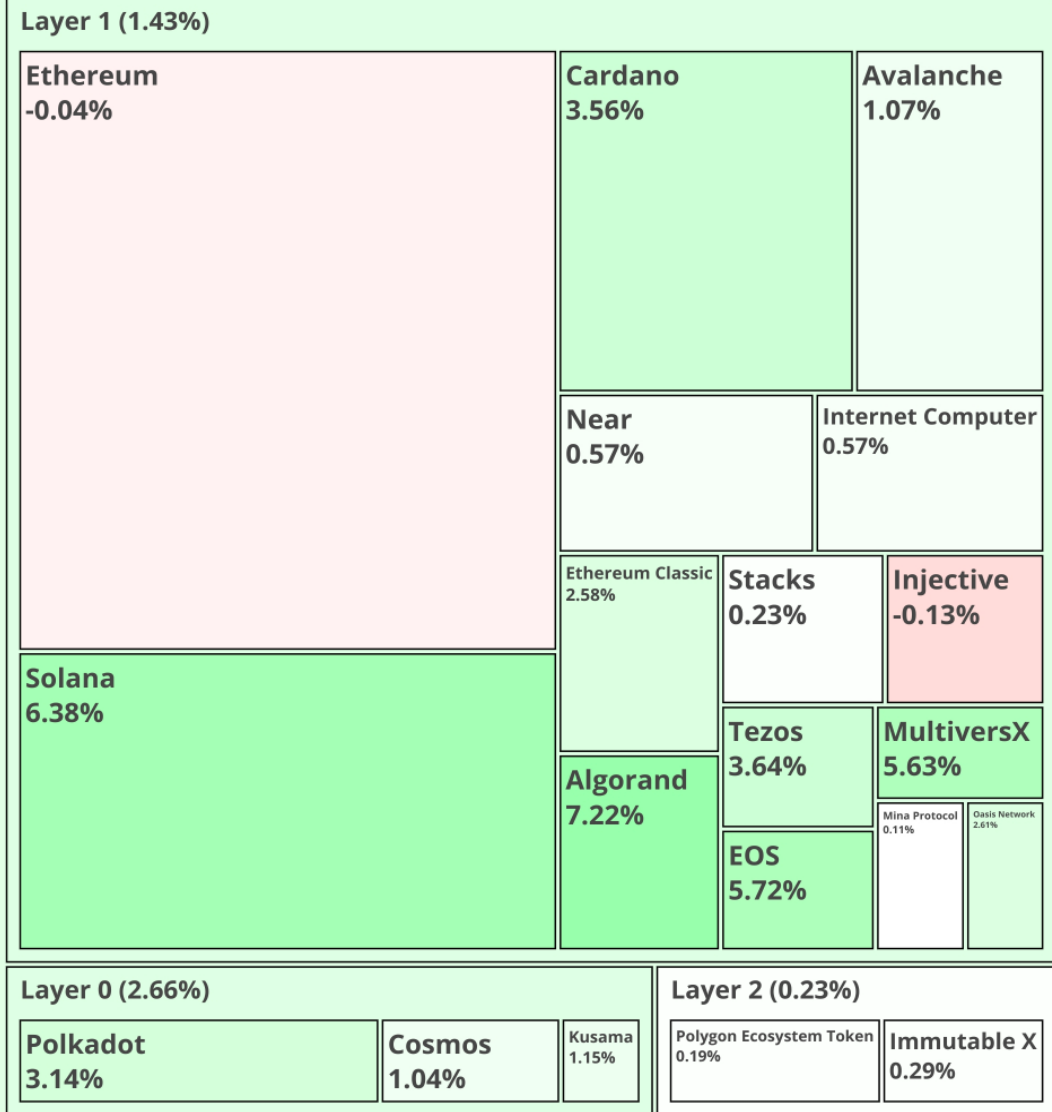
Layer 1 (1.43%)

Ethereum
-0.04%

Cardano
3.56%

Avalanche
1.07%

Near
0.57%

Internet Computer
0.57%

Ethereum Classic
2.58%

Stacks
0.23%

Injective
-0.13%

Solana
6.38%

Tezos
3.64%

MultiversX
5.63%

Algorand
7.22%

EOS
5.72%

Mina Protocol
0.11%

Oasis Network
2.61%

Layer 0 (2.66%)

Polkadot
3.14%

Cosmos
1.04%

Kusama
1.15%

Layer 2 (0.23%)

Polygon Ecosystem Token
0.19%

Immutable X
0.29%